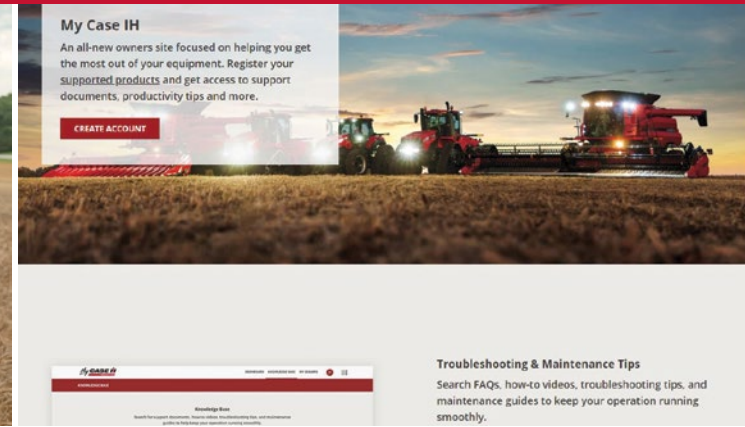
My Case IH

An all-new owners site focused on helping you get the most out of your equipment. Register your supported products and get access to support documents, productivity tips and more.

CREATE ACCOUNT

Troubleshooting & Maintenance Tips

Search FAQs, how-to videos, troubleshooting tips, and maintenance guides to keep your operation running smoothly.

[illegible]

Knowledge Base

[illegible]